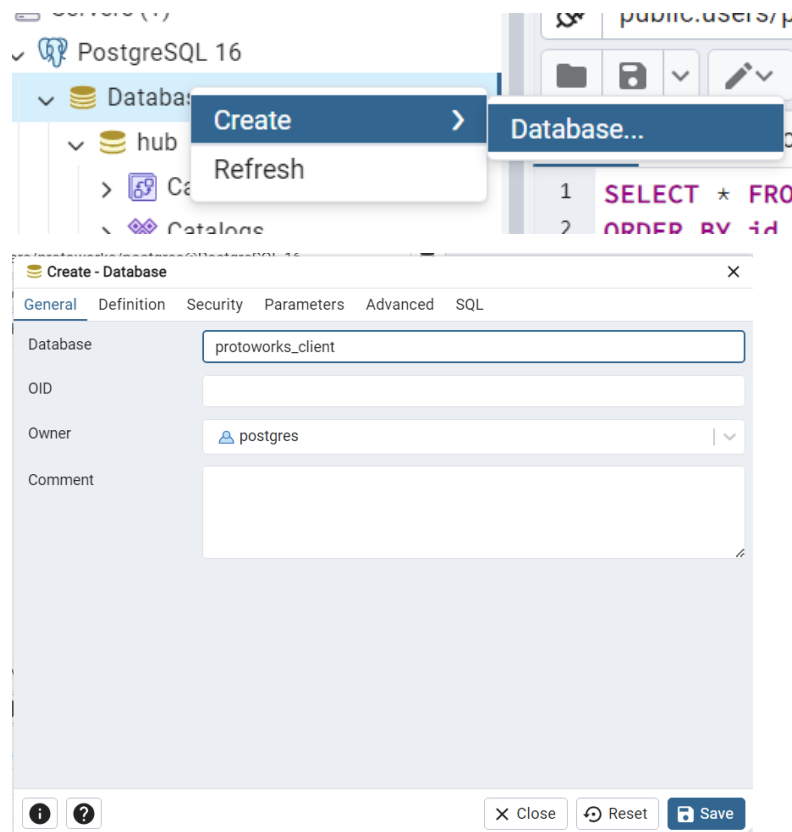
Servers (1)
PostgreSQL 16
Databas
hub
Ca
Catalogs
Create
Refresh
Database...
public.users/p
1 SELECT * FRO
2 ORDER BY id
Create - Database
General Definition Security Parameters Advanced SQL
Database protoworks_client
OID
Owner postgres
Comment
Close Reset Save